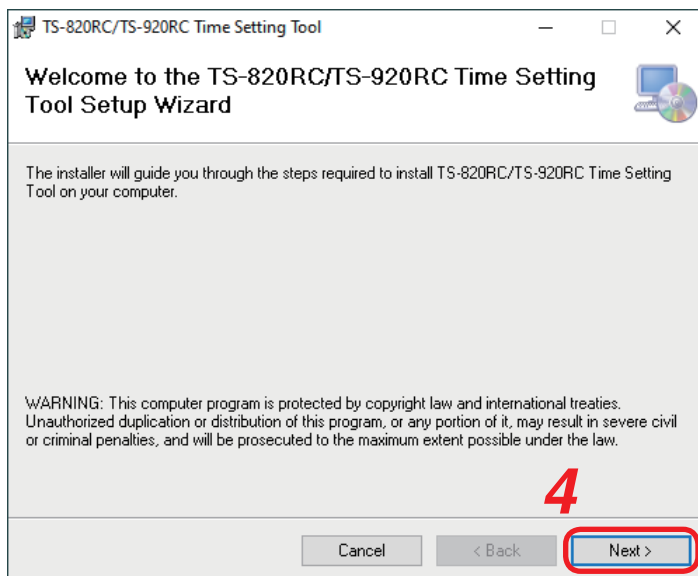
TS-820RC/TS-920RC Time Setting Tool

Welcome to the TS-820RC/TS-920RC Time Setting Tool Setup Wizard

The installer will guide you through the steps required to install TS-820RC/TS-920RC Time Setting Tool on your computer.

WARNING: This computer program is protected by copyright law and international treaties. Unauthorized duplication or distribution of this program, or any portion of it, may result in severe civil or criminal penalties, and will be prosecuted to the maximum extent possible under the law.

4

Cancel
< Back
Next >